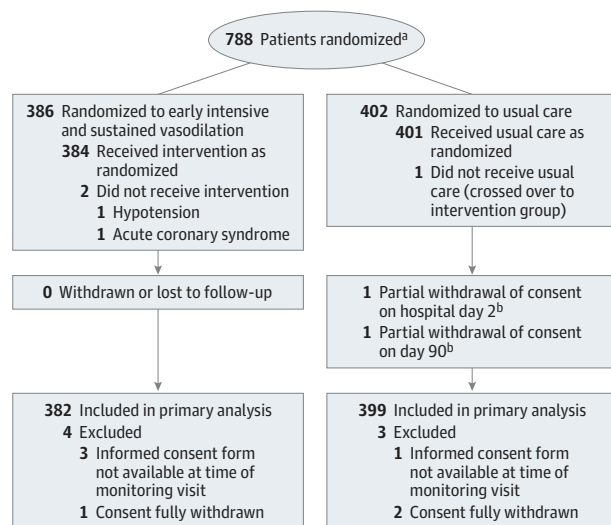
788 Patients randomized$^{a}$

386 Randomized to early intensive and sustained vasodilation
384 Received intervention as randomized
2 Did not receive intervention
1 Hypotension
1 Acute coronary syndrome

0 Withdrawn or lost to follow-up

382 Included in primary analysis
4 Excluded
3 Informed consent form not available at time of monitoring visit
1 Consent fully withdrawn

402 Randomized to usual care
401 Received usual care as randomized
1 Did not receive usual care (crossed over to intervention group)

1 Partial withdrawal of consent on hospital day 2$^{b}$
1 Partial withdrawal of consent on day 90$^{b}$

399 Included in primary analysis
3 Excluded
1 Informed consent form not available at time of monitoring visit
2 Consent fully withdrawn